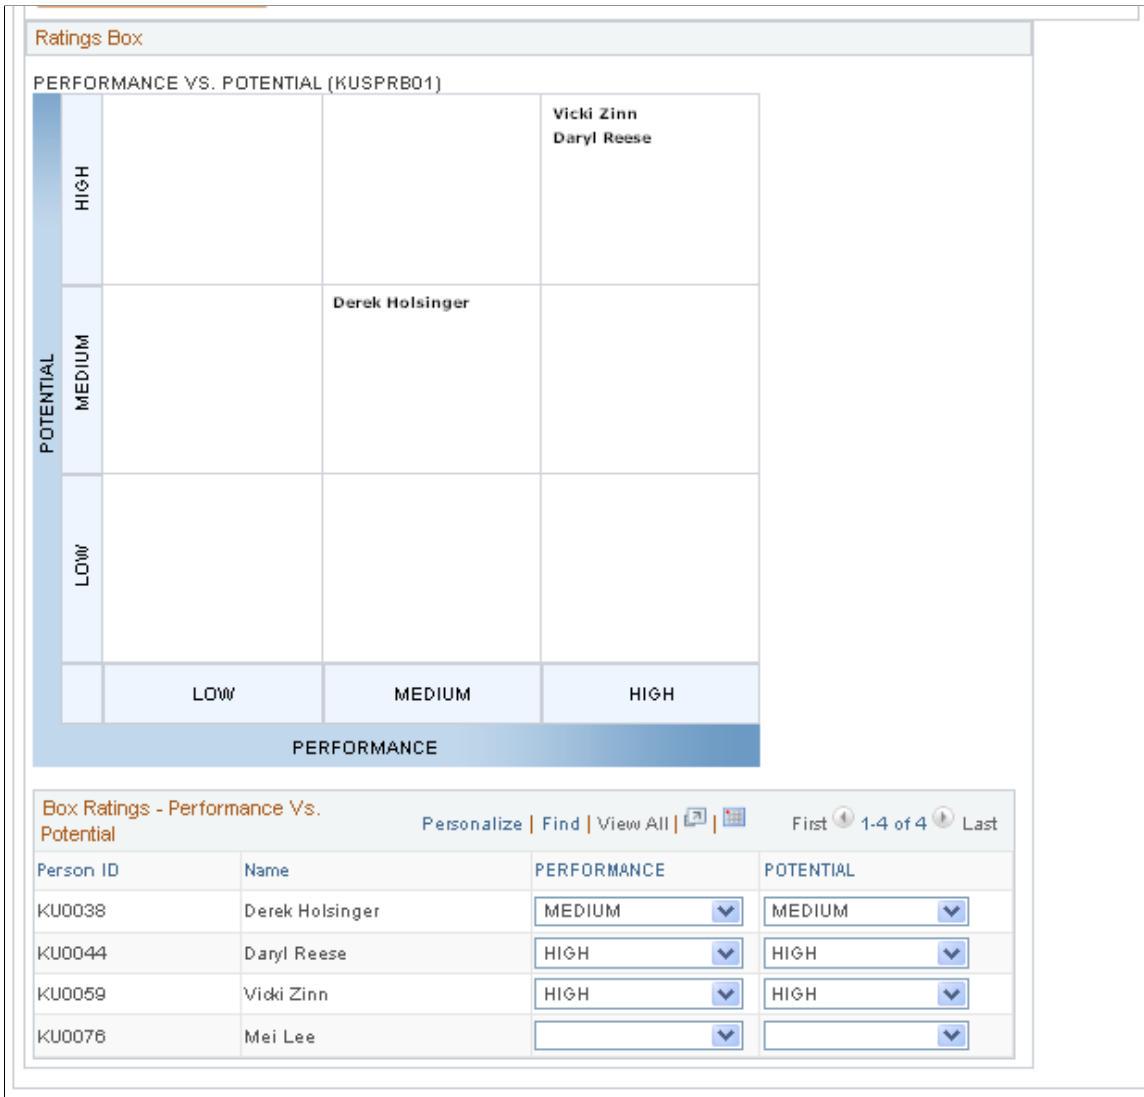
Ratings Box

PERFORMANCE VS. POTENTIAL (KUSPRB01)

POTENTIAL

HIGH

Vicki Zinn
Daryl Reese

MEDIUM

Derek Holsinger

LOW

LOW

MEDIUM

HIGH

PERFORMANCE

Box Ratings - Performance Vs. Potential

Personalize | Find | View All | |

First 1-4 of 4 Last

| Person ID | Name | PERFORMANCE | POTENTIAL |
|---|---|---|---|
| KU0038 | Derek Holsinger | MEDIUM | MEDIUM |
| KU0044 | Daryl Reese | HIGH | HIGH |
| KU0059 | Vicki Zinn | HIGH | HIGH |
| KU0076 | Mei Lee | | |